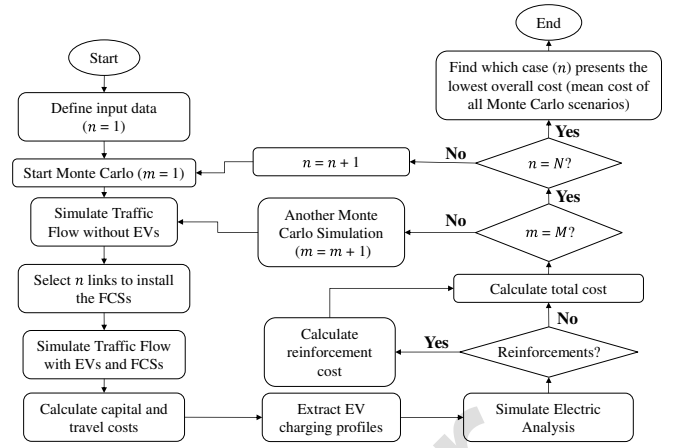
Start

Define input data ($n = 1$)

Start Monte Carlo ($m = 1$)

Simulate Traffic Flow without EVs

Select $n$ links to install the FCSs

Simulate Traffic Flow with EVs and FCSs

Calculate capital and travel costs

Extract EV charging profiles

Simulate Electric Analysis

Reinforcements?

Yes

Calculate reinforcement cost

No

Calculate total cost

$m = M$?

No

Another Monte Carlo Simulation ($m = m + 1$)

Yes

$n = N$?

No

$n = n + 1$

Yes

Find which case ($n$) presents the lowest overall cost (mean cost of all Monte Carlo scenarios)

End